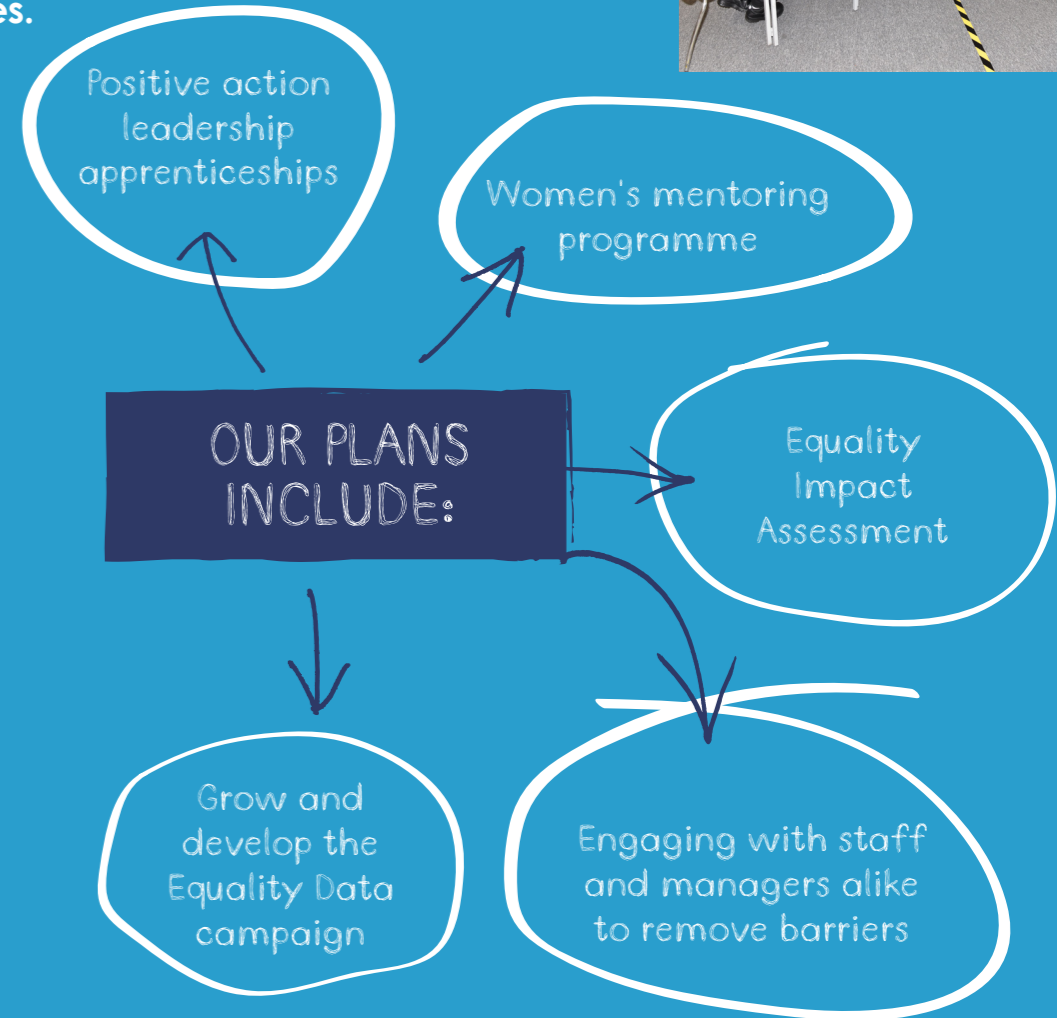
es.

OUR PLANS INCLUDE:

Positive action leadership apprenticeships

Women's mentoring programme

Equality Impact Assessment

Grow and develop the Equality Data campaign

Engaging with staff and managers alike to remove barriers